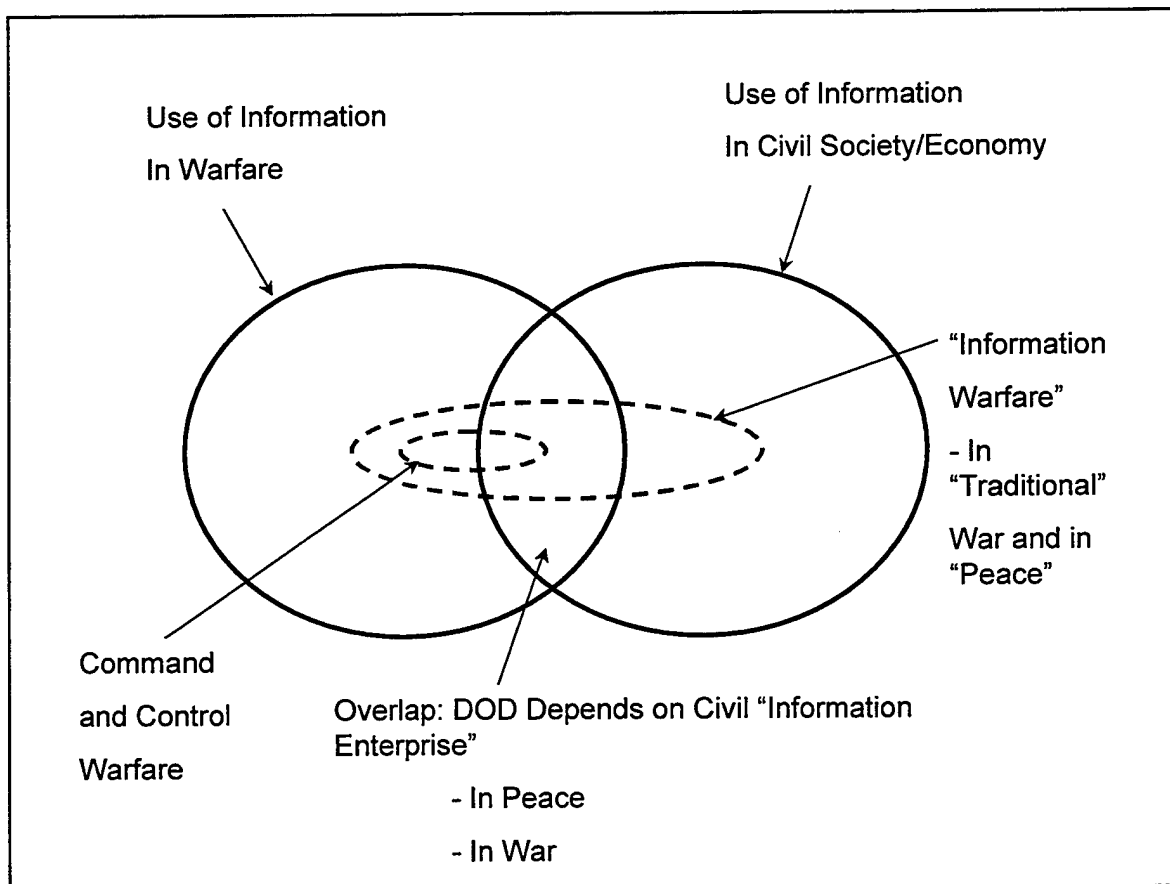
Use of Information
In Warfare

Use of Information
In Civil Society/Economy

"Information Warfare"
- In "Traditional" War and in "Peace"

Command and Control Warfare

Overlap: DOD Depends on Civil "Information Enterprise"
- In Peace
- In War